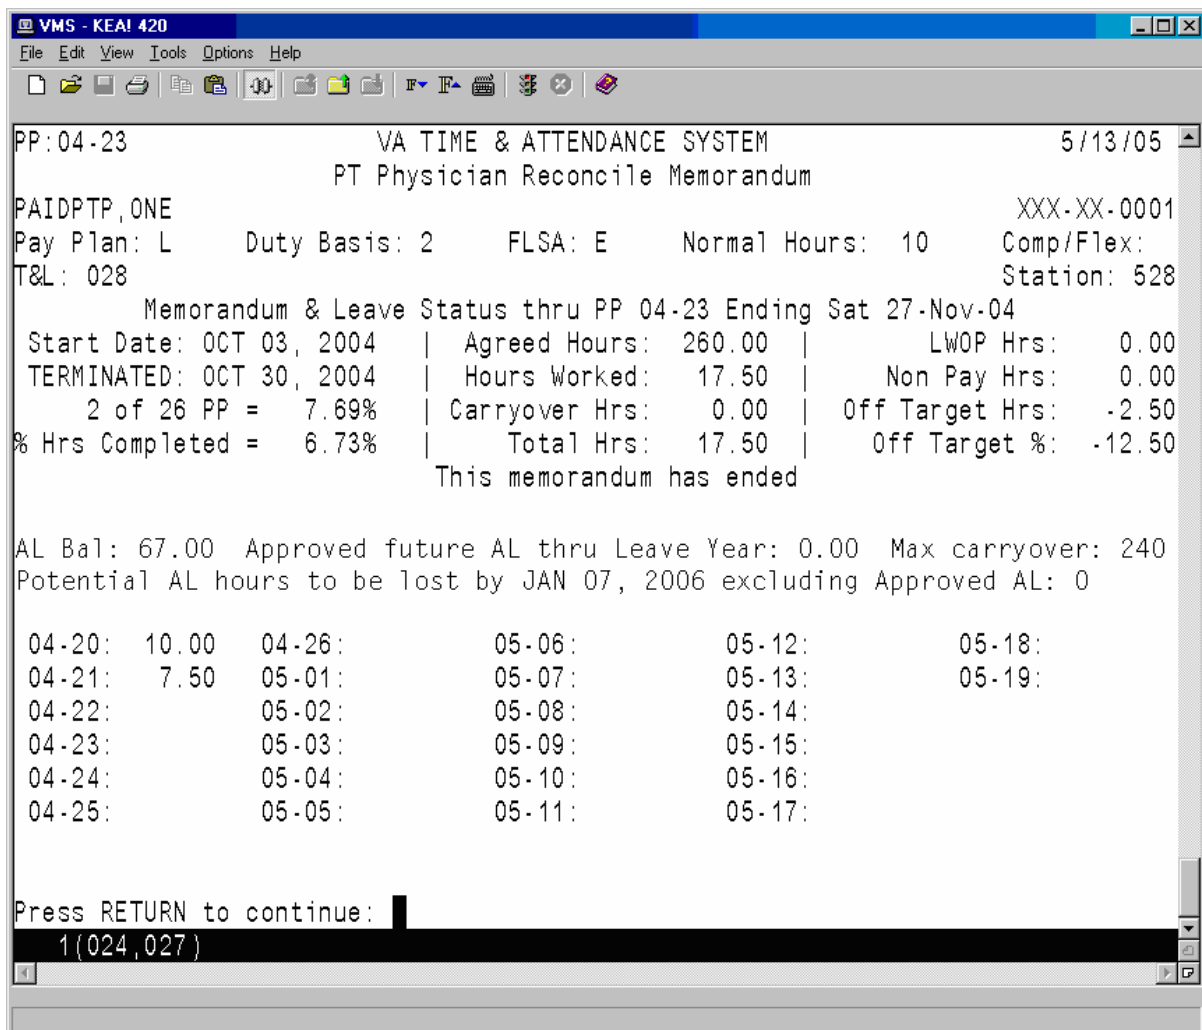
VMS - KEA! 420
File Edit View Tools Options Help

PP:04-23 VA TIME & ATTENDANCE SYSTEM 5/13/05
PT Physician Reconcile Memorandum
PAIDPTP,ONE XXX-XX-0001
Pay Plan: L Duty Basis: 2 FLSA: E Normal Hours: 10 Comp/Flex:
T&L: 028 Station: 528
Memorandum & Leave Status thru PP 04-23 Ending Sat 27-Nov-04
Start Date: OCT 03, 2004 | Agreed Hours: 260.00 | LWOP Hrs: 0.00
TERMINATED: OCT 30, 2004 | Hours Worked: 17.50 | Non Pay Hrs: 0.00
2 of 26 PP = 7.69% | Carryover Hrs: 0.00 | Off Target Hrs: -2.50
% Hrs Completed = 6.73% | Total Hrs: 17.50 | Off Target %: -12.50
This memorandum has ended

AL Bal: 67.00 Approved future AL thru Leave Year: 0.00 Max carryover: 240
Potential AL hours to be lost by JAN 07, 2006 excluding Approved AL: 0

| | | | | |
|---|---|---|---|---|
| 04-20: 10.00 | 04-26: | 05-06: | 05-12: | 05-18: |
| 04-21: 7.50 | 05-01: | 05-07: | 05-13: | 05-19: |
| 04-22: | 05-02: | 05-08: | 05-14: | |
| 04-23: | 05-03: | 05-09: | 05-15: | |
| 04-24: | 05-04: | 05-10: | 05-16: | |
| 04-25: | 05-05: | 05-11: | 05-17: | |

Press RETURN to continue:
1(024,027)